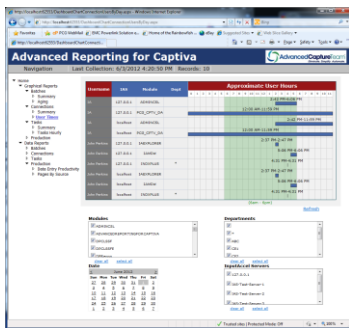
Advanced Reporting for Captiva

Navigation

Last Collection: 6/3/2012 4:30:50 PM Records: 10

AdvancedCaptureTeam

Home
Graphical Reports
Batches
Summary
Aging
Connections
Summary
User Views
Tasks
Summary
Trends Hourly
Production
Data Reports
Batches
Connections
Tasks
Production
Data Entry Productivity
Pages by Source

Username
Module
Dept

Approximate User Hours

Refresh

Modules

Departments

Date

June 2012

Sun Mon Tue Wed Thu Fri Sat

Input/Local Servers

Trusted sites | Protected Mode: Off

100%